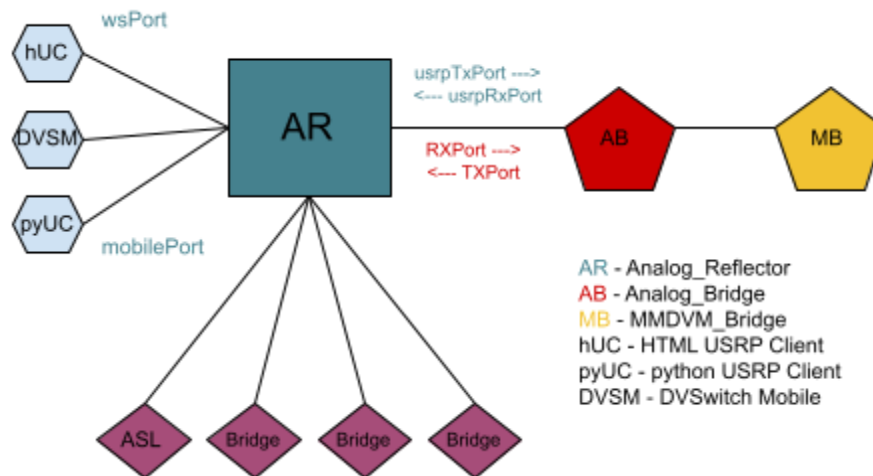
wsPort

hUC

DVSM

pyUC

mobilePort

AR

usrpTxPort --->
<--- usrpRxPort

RXPort --->
<--- TXPort

AB

MB

AR - Analog_Reflector
AB - Analog_Bridge
MB - MMDVM_Bridge
hUC - HTML USRP Client
pyUC - python USRP Client
DVSM - DVSwitch Mobile

ASL

Bridge

Bridge

Bridge